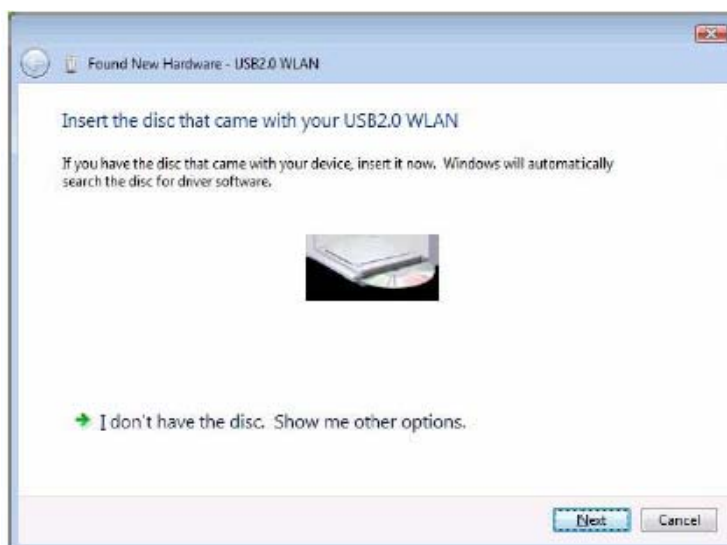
Found New Hardware - USB2.0 WLAN

Insert the disc that came with your USB2.0 WLAN

If you have the disc that came with your device, insert it now. Windows will automatically search the disc for driver software.

I don't have the disc. Show me other options.

Next

Cancel